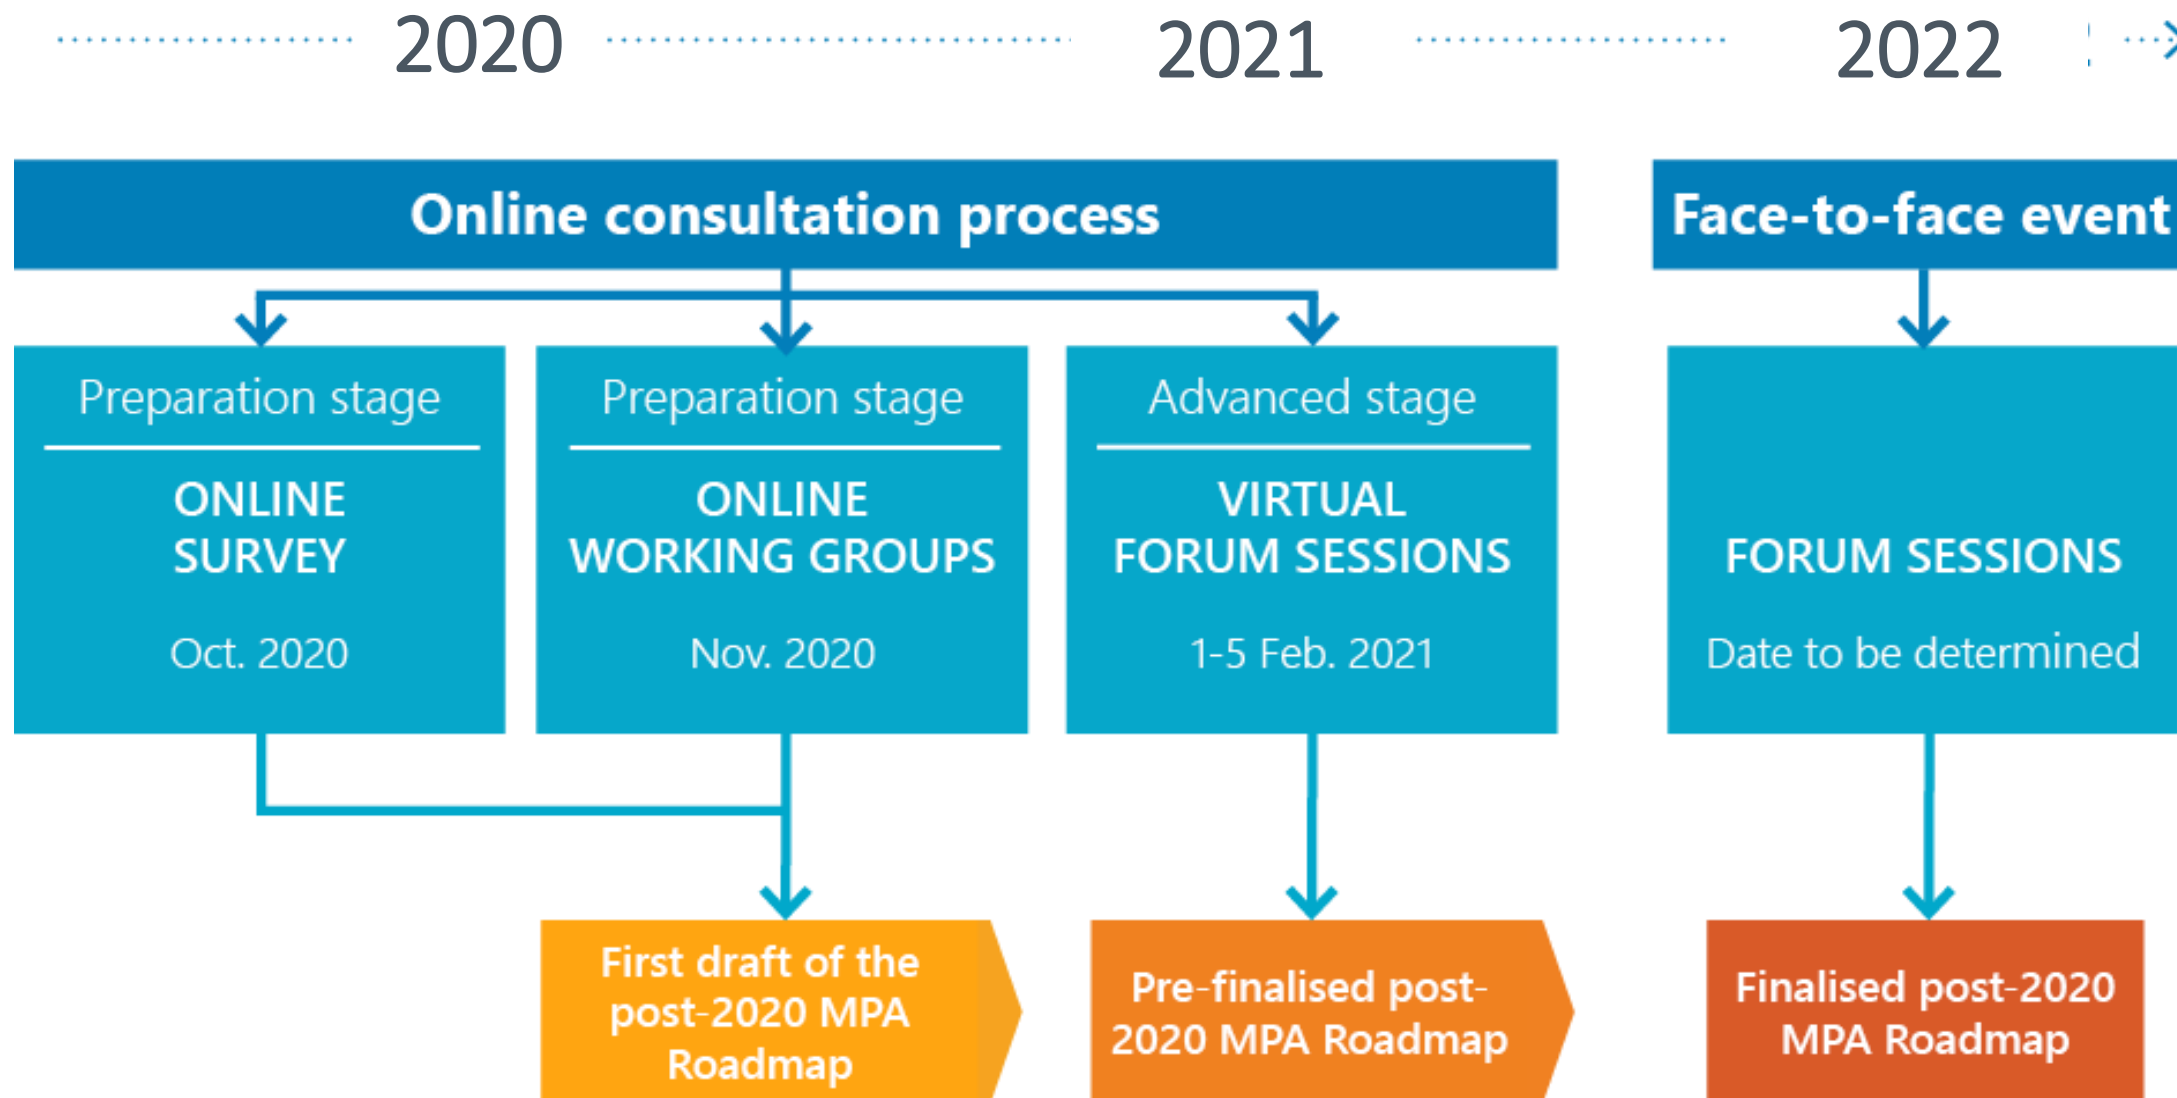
2020

2021

2022

Online consultation process

Face-to-face event

Preparation stage

ONLINE SURVEY

Oct. 2020

Preparation stage

ONLINE WORKING GROUPS

Nov. 2020

Advanced stage

VIRTUAL FORUM SESSIONS

1-5 Feb. 2021

FORUM SESSIONS

Date to be determined

First draft of the post-2020 MPA Roadmap

Pre-finalised post-2020 MPA Roadmap

Finalised post-2020 MPA Roadmap